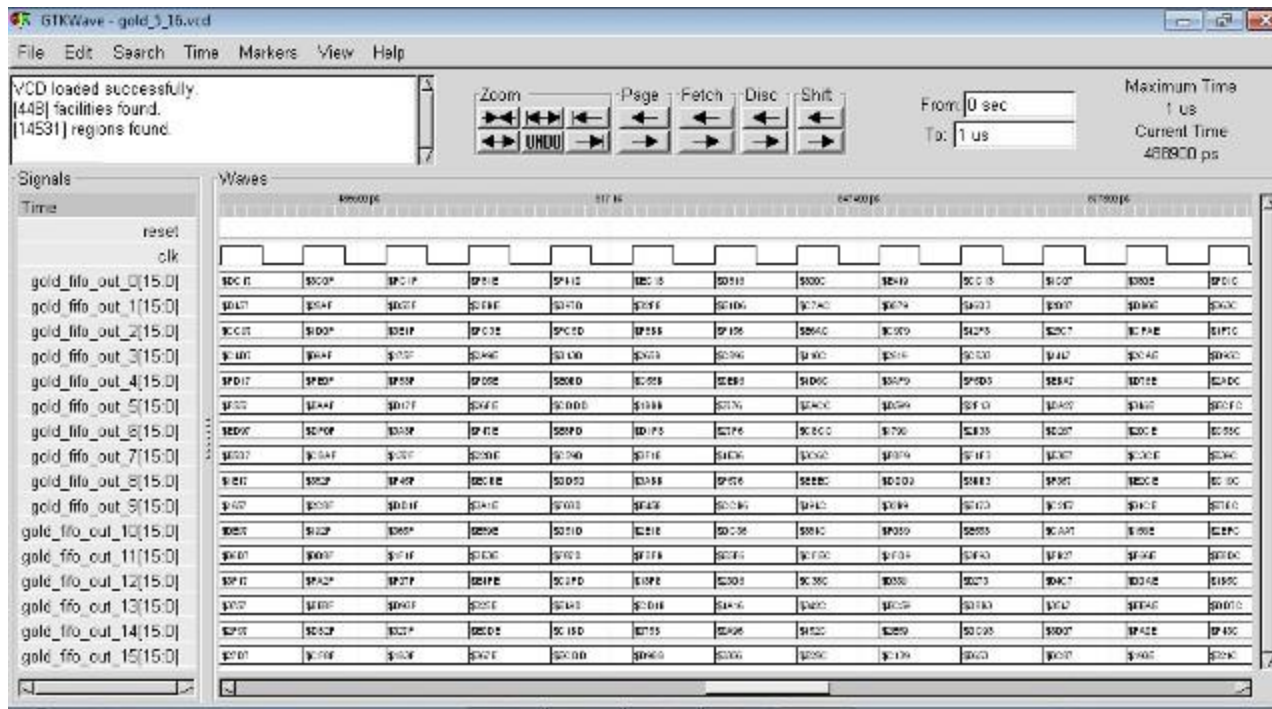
GTKWave - gold_5_16.vcd

File Edit Search Time Markers View Help

VCD loaded successfully.
[448] facilities found.
[14531] regions found.

Zoom
UNDO

Page

Fetch

Disc

Shift

From: 0 sec
To: 1 us

Maximum Time
1 us
Current Time
468900 ps

Signals
Time
reset
clk
gold_fifo_out_0[15:0]
gold_fifo_out_1[15:0]
gold_fifo_out_2[15:0]
gold_fifo_out_3[15:0]
gold_fifo_out_4[15:0]
gold_fifo_out_5[15:0]
gold_fifo_out_6[15:0]
gold_fifo_out_7[15:0]
gold_fifo_out_8[15:0]
gold_fifo_out_9[15:0]
gold_fifo_out_10[15:0]
gold_fifo_out_11[15:0]
gold_fifo_out_12[15:0]
gold_fifo_out_13[15:0]
gold_fifo_out_14[15:0]
gold_fifo_out_15[15:0]

Waves

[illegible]